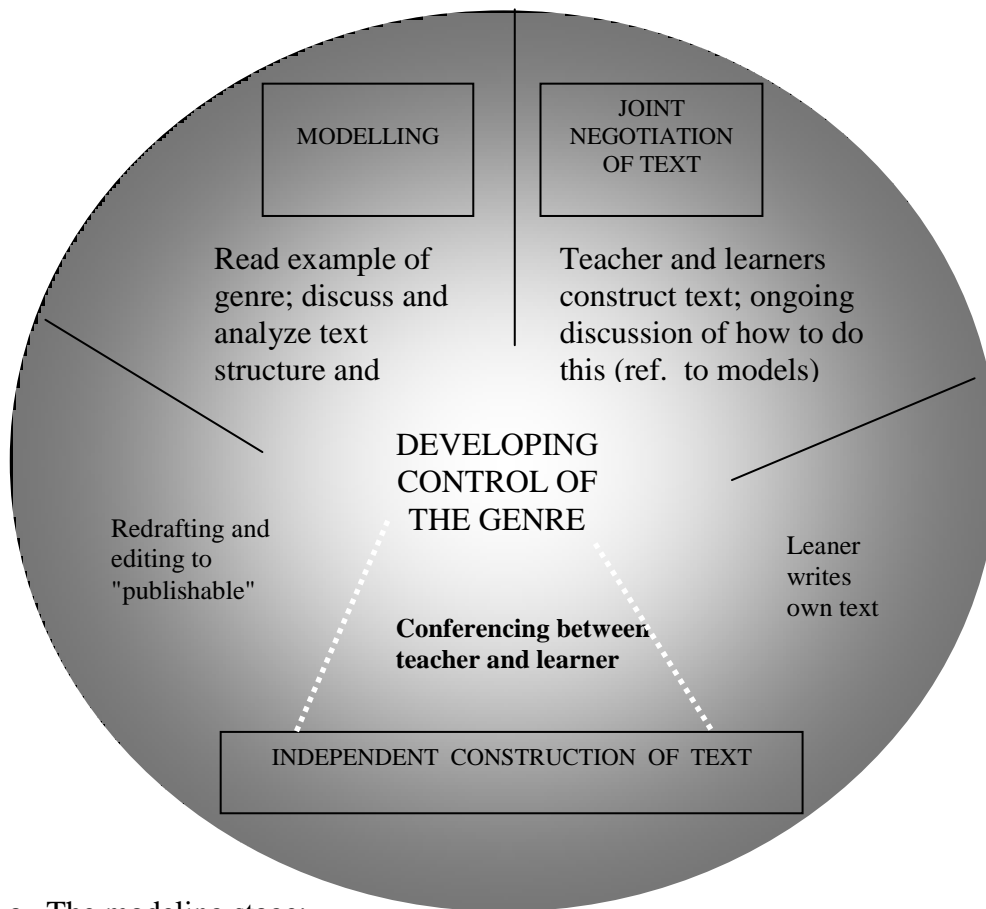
MODELLING

JOINT NEGOTIATION OF TEXT

Read example of genre; discuss and analyze text structure and

Teacher and learners construct text; ongoing discussion of how to do this (ref. to models)

DEVELOPING CONTROL OF THE GENRE

Redrafting and editing to "publishable"

Leaner writes own text

**Conferencing between teacher and learner**

INDEPENDENT CONSTRUCTION OF TEXT

a. The modeling stage: